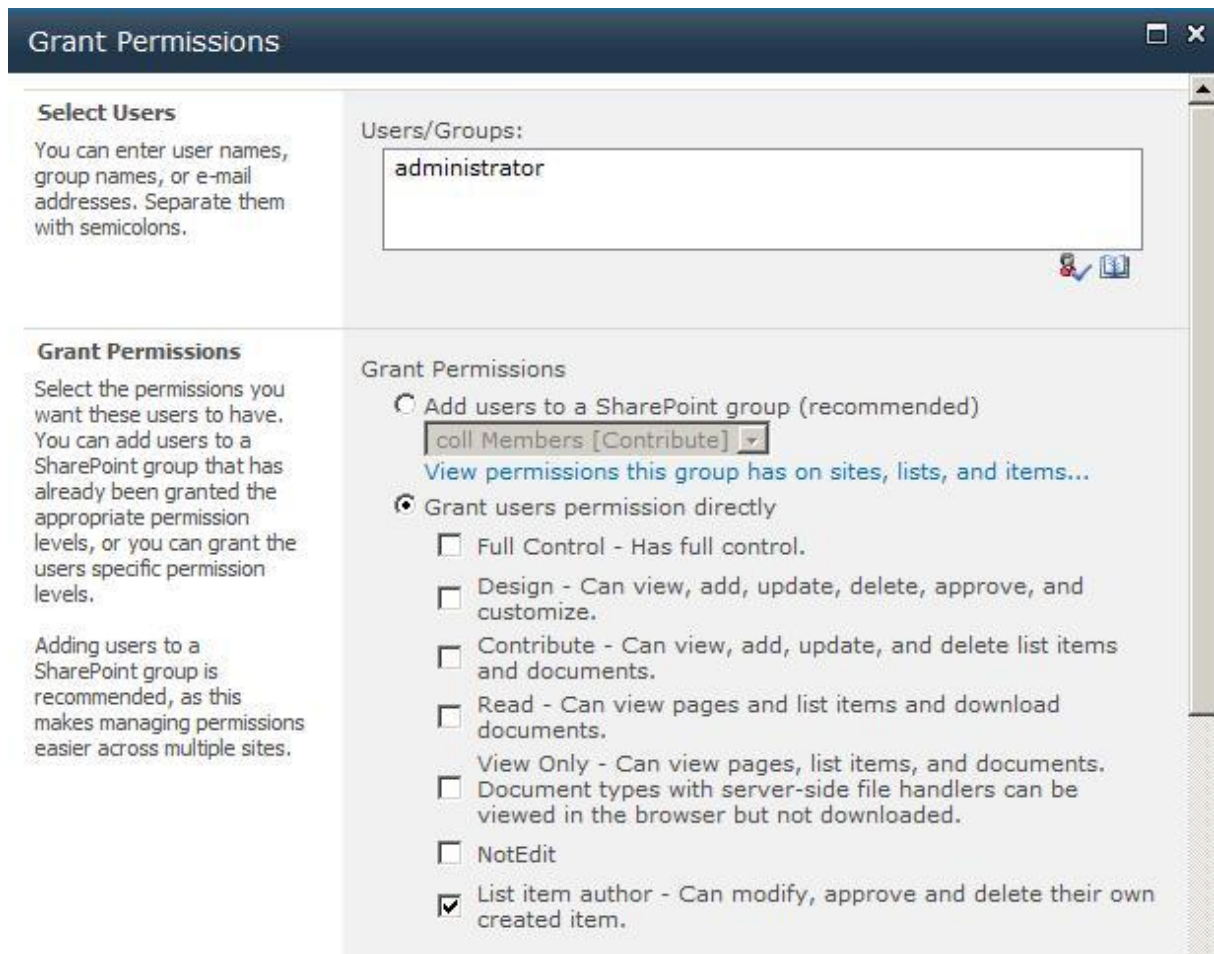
Grant Permissions

Select Users

You can enter user names, group names, or e-mail addresses. Separate them with semicolons.

Users/Groups:

administrator

Grant Permissions

Select the permissions you want these users to have. You can add users to a SharePoint group that has already been granted the appropriate permission levels, or you can grant the users specific permission levels.

Adding users to a SharePoint group is recommended, as this makes managing permissions easier across multiple sites.

Grant Permissions

Add users to a SharePoint group (recommended)

coll Members [Contribute]

View permissions this group has on sites, lists, and items...

Grant users permission directly

Full Control - Has full control.

Design - Can view, add, update, delete, approve, and customize.

Contribute - Can view, add, update, and delete list items and documents.

Read - Can view pages and list items and download documents.

View Only - Can view pages, list items, and documents. Document types with server-side file handlers can be viewed in the browser but not downloaded.

NotEdit

List item author - Can modify, approve and delete their own created item.